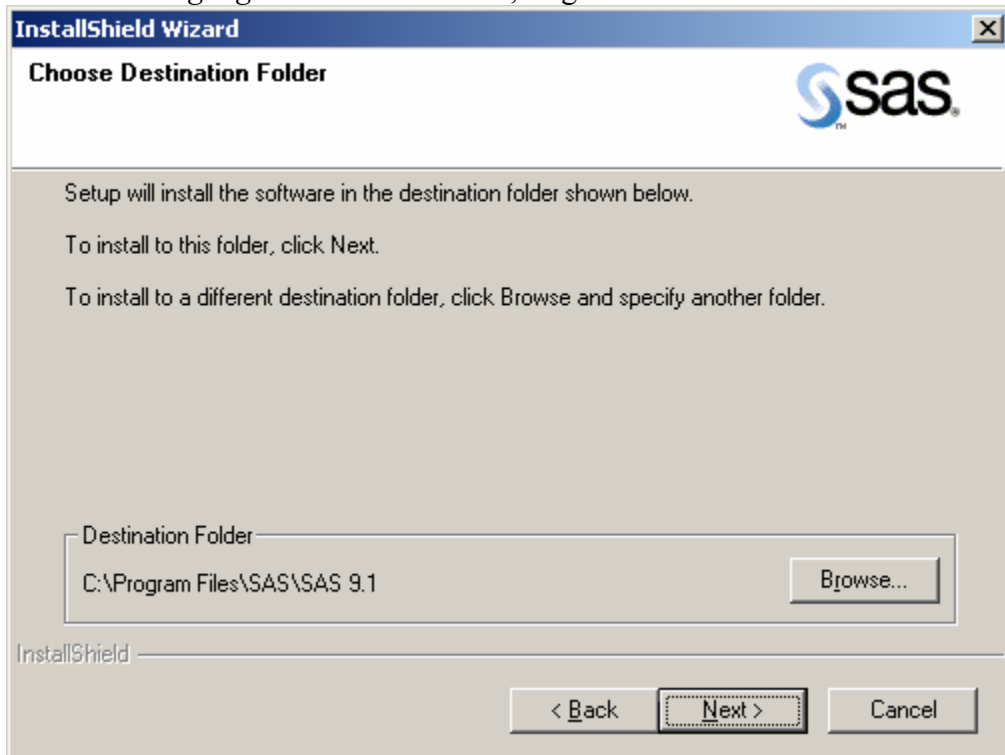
InstallShield Wizard

×

Choose Destination Folder

sas.

Setup will install the software in the destination folder shown below.

To install to this folder, click Next.

To install to a different destination folder, click Browse and specify another folder.

Destination Folder

C:\Program Files\SAS\SAS 9.1

Browse...

InstallShield

< Back

Next >

Cancel